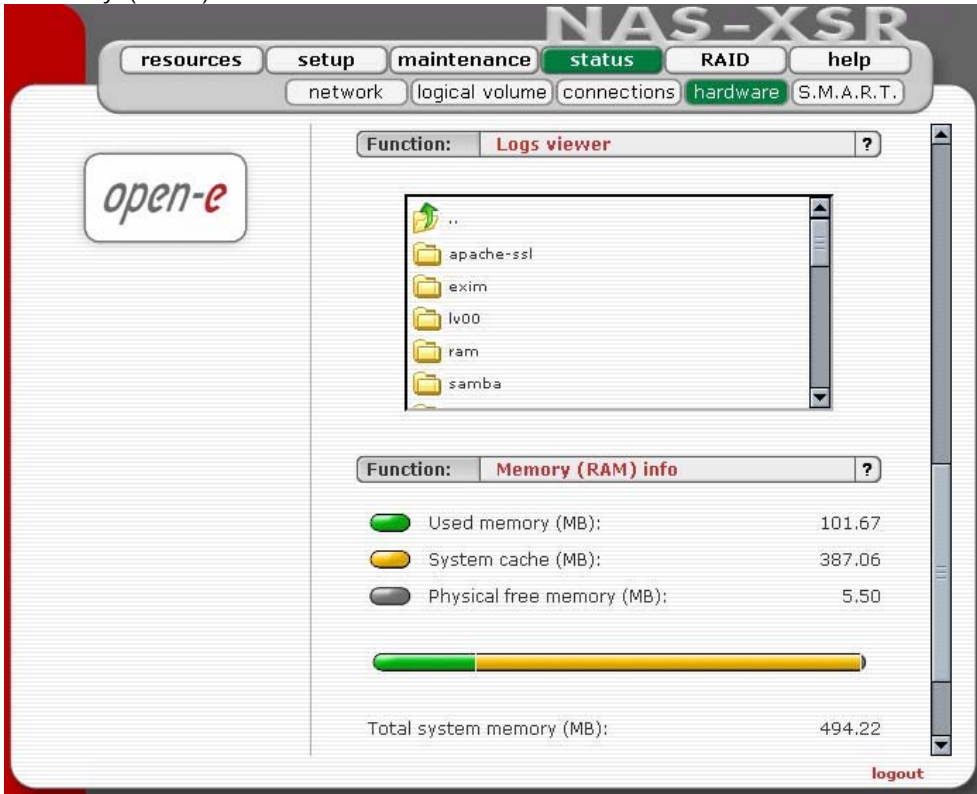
NAS-XSR

resources | setup | maintenance | status | RAID | help

network | logical volume | connections | hardware | S.M.A.R.T.

open-e

Function: Logs viewer ?

..
apache-ssl
exim
lv00
ram
samba

Function: Memory (RAM) info ?

Used memory (MB): 101.67
System cache (MB): 387.06
Physical free memory (MB): 5.50

Total system memory (MB): 494.22

logout